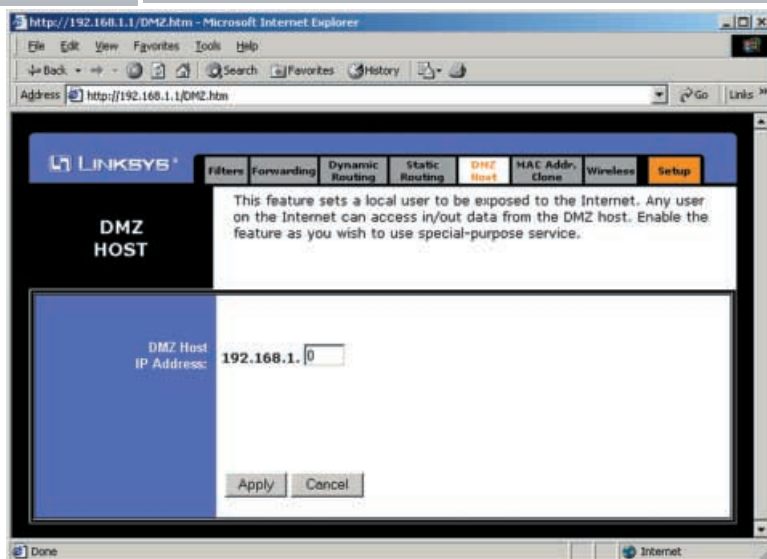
http://192.168.1.1/DMZ.htm - Microsoft Internet Explorer

File Edit View Favorites Tools Help

Back Search Favorites History

Address http://192.168.1.1/DMZ.htm Go Links »

LINKSYS®

Filters Forwarding Dynamic Routing Static Routing DMZ Host MAC Addr. Clone Wireless Setup

DMZ HOST

This feature sets a local user to be exposed to the Internet. Any user on the Internet can access in/out data from the DMZ host. Enable the feature as you wish to use special-purpose service.

DMZ Host IP Address: 192.168.1. 0

Apply Cancel

Done Internet